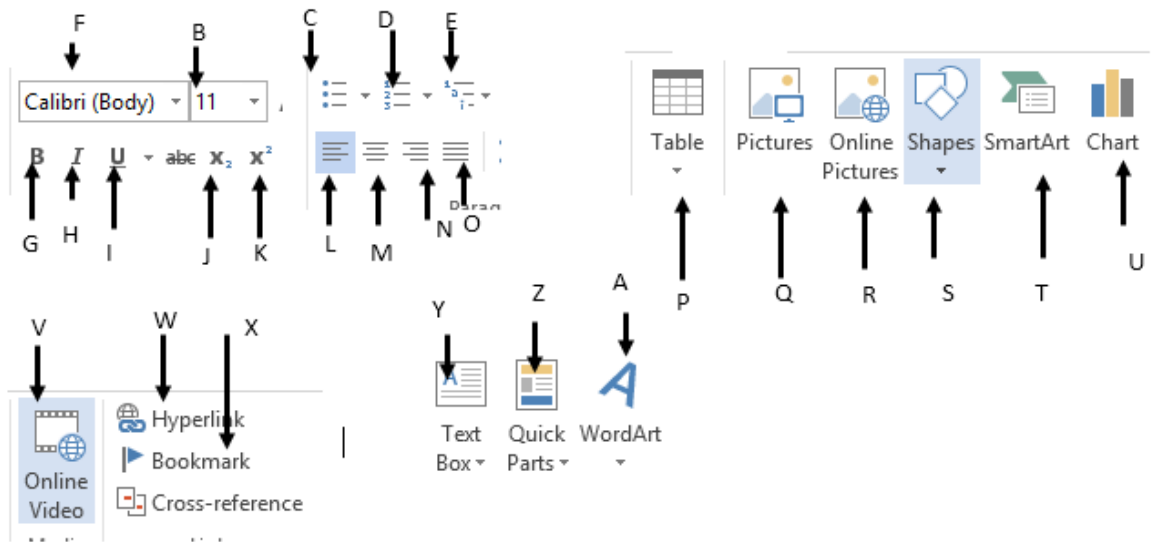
F B C D E

Calibri (Body) 11

B I U abc $x_2$ $x^2$

G H I J K

L M N O

Parag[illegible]

Table

P

Pictures Online Pictures Shapes SmartArt Chart

Q R S T U

V W X

Online Video

Hyperlink
Bookmark
Cross-reference

Y Z A

Text Box Quick Parts WordArt